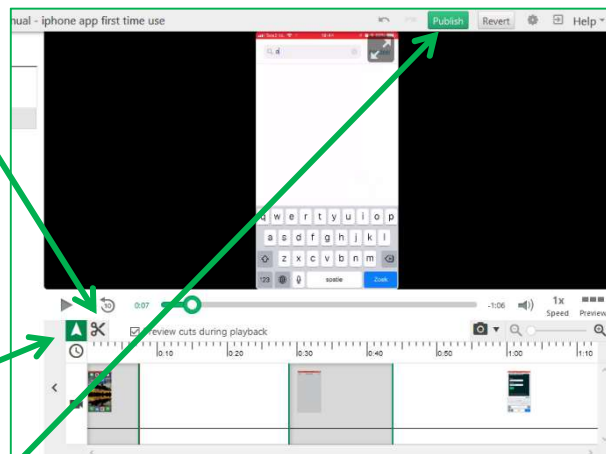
nual - iphone app first time use
Publish
Revert
Help
Q d
q w e r t y u i o p
a s d f g h j k l
z x c v b n m
123
spatie
Zoek
0:07
-1:06
1x
Speed
Preview
Preview cuts during playback
0:10
0:20
0:30
0:40
0:50
1:00
1:10